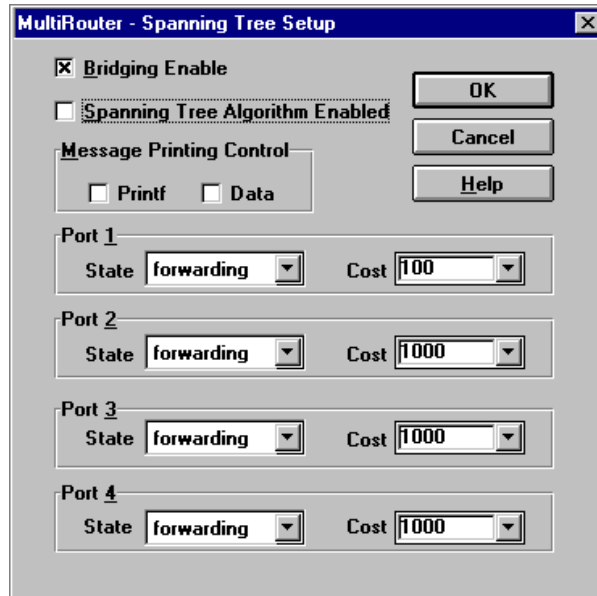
MultiRouter - Spanning Tree Setup

Bridging Enable

Spanning Tree Algorithm Enabled

OK

Cancel

Help

Message Printing Control

Printf

Data

Port 1
State forwarding
Cost 100

Port 2
State forwarding
Cost 1000

Port 3
State forwarding
Cost 1000

Port 4
State forwarding
Cost 1000